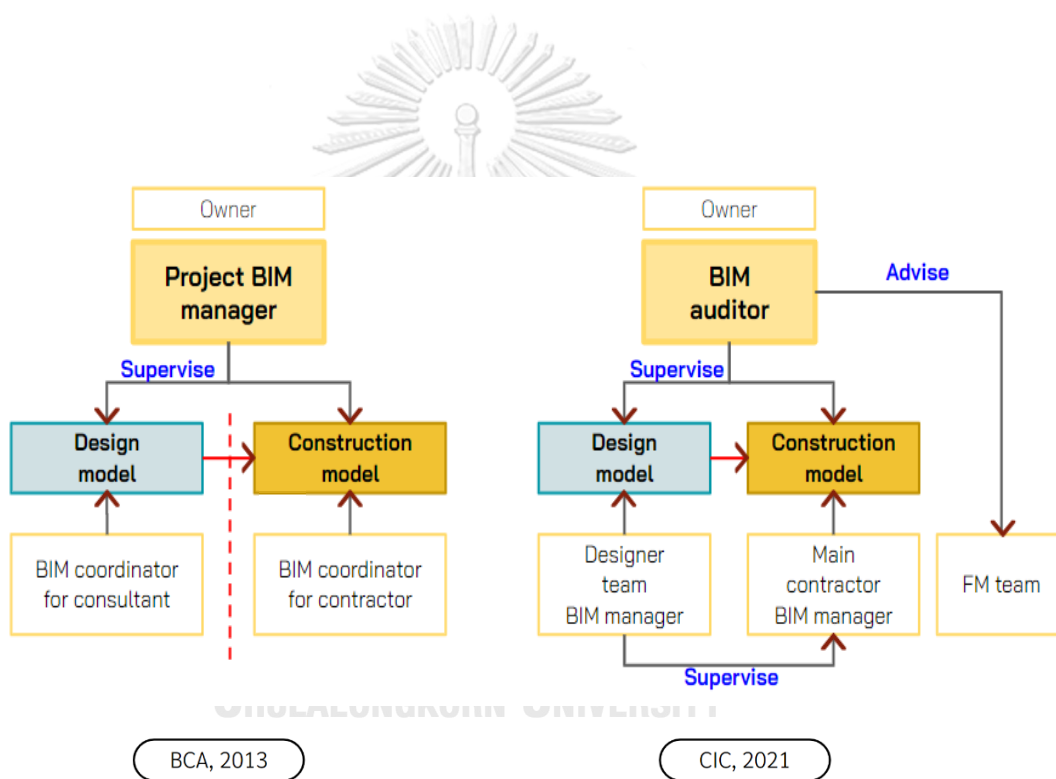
Owner

Project BIM manager

Supervise

Design model

Construction model

BIM coordinator for consultant

BIM coordinator for contractor

BCA, 2013

Owner

BIM auditor

Advise

Supervise

Design model

Construction model

Designer team BIM manager

Main contractor BIM manager

FM team

Supervise

CHULALONGKORN UNIVERSITY

CIC, 2021